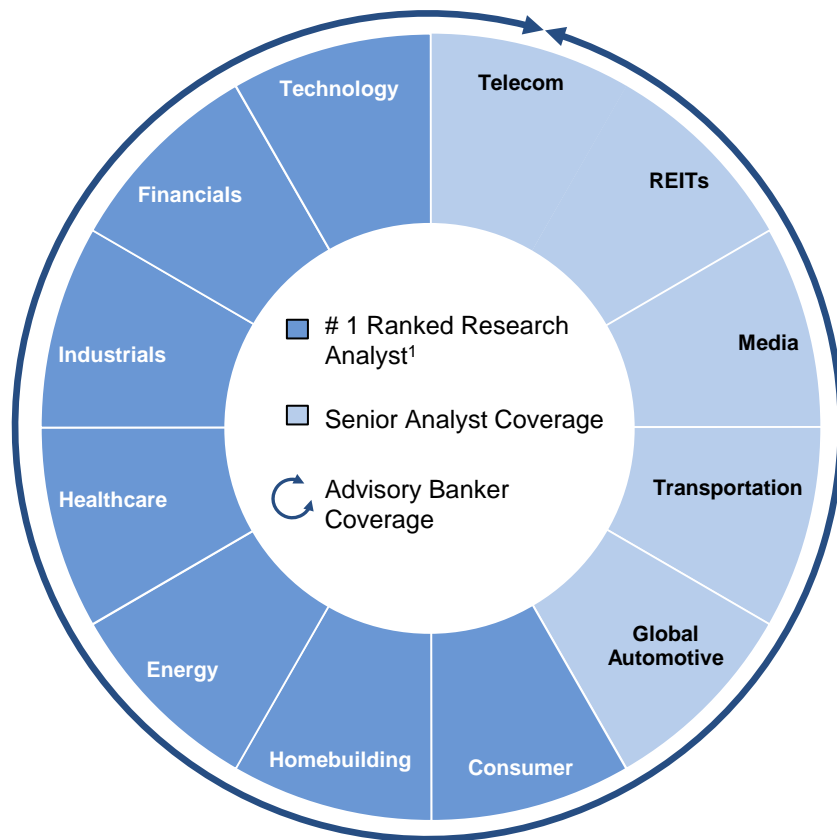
Technology

Telecom

REITs

Financials

Media

Industrials

# 1 Ranked Research Analyst$^1$

Senior Analyst Coverage

Advisory Banker Coverage

Transportation

Healthcare

Global Automotive

Energy

Homebuilding

Consumer